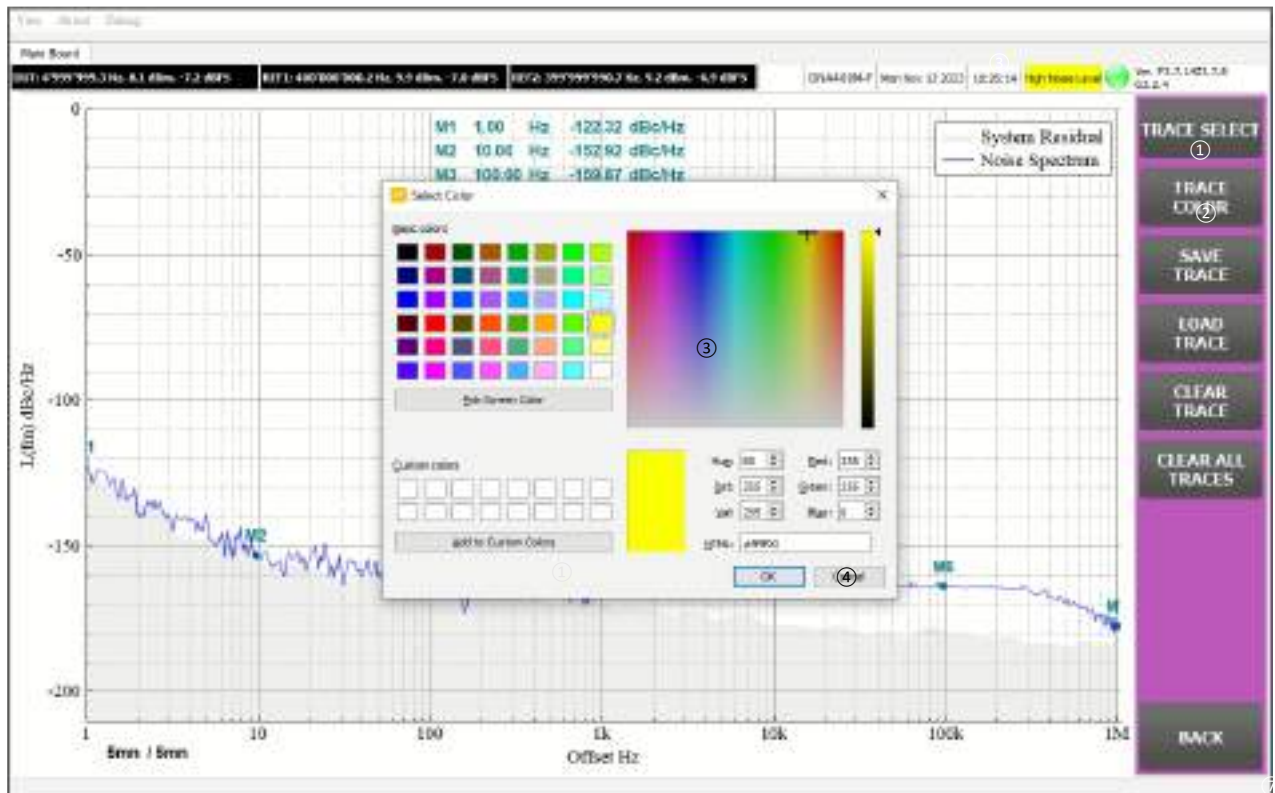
View Model Debug

Main Board

DUT: 4'999'995.3 Hz, 8.1 dBm, -7.2 dBFS
REF1: 4'00'000'006.2 Hz, 5.9 dBm, -7.8 dBFS
REF2: 3'99'999'990.2 Hz, 5.2 dBm, -6.9 dBFS

DNA440M-F Mon Nov 13 2023 10:20:14 High Noise Level Ver. F1.3, L421.5.0 G1.2.4

M1 1.00 Hz -122.32 dBc/Hz
M2 10.00 Hz -152.92 dBc/Hz
M3 100.00 Hz -159.87 dBc/Hz

System Residual
Noise Spectrum

Select Color

Basic colors

Pick Screen Color

Custom colors

Add to Custom Colors

Hue: 60 Sat: 255 Val: 255
Red: 255 Green: 255 Blue: 0
HTML: #ffff00

OK Cancel

①
②
③
④

TRACE SELECT
TRACE COLOR
SAVE TRACE
LOAD TRACE
CLEAR TRACE
CLEAR ALL TRACES
BACK

0
-50
-100
-150
-200
L(fm) dBc/Hz

1 10 100 1k 10k 100k 1M
Offset Hz
8mm / 8mm

M2 M6 M